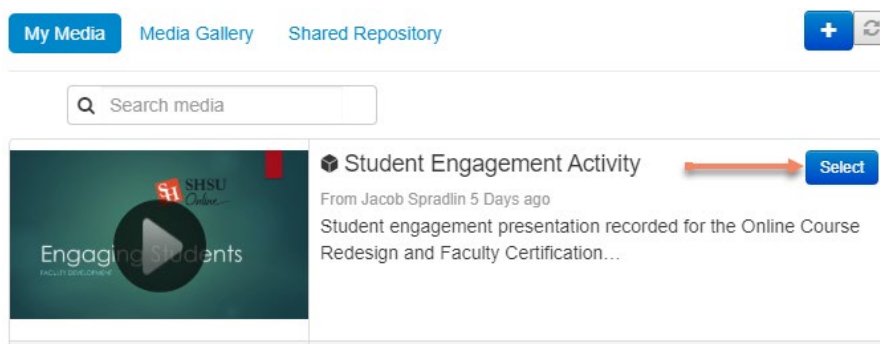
My Media Media Gallery Shared Repository

+

Search media

SH SHSU Online

Engaging Students

FACULTY DEVELOPMENT

Student Engagement Activity

Select

From Jacob Spradlin 5 Days ago

Student engagement presentation recorded for the Online Course Redesign and Faculty Certification…